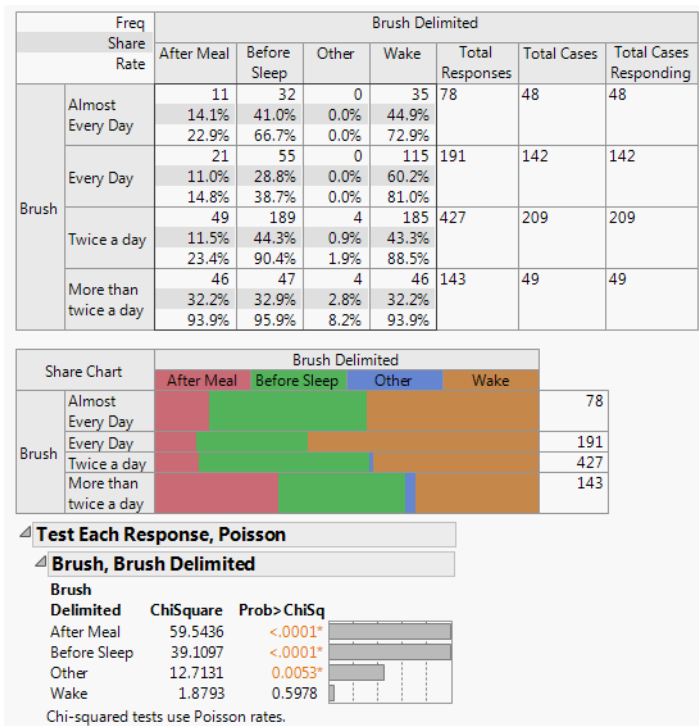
| | Freq<br>Share<br>Rate | Brush Delimited | | | | | | |
|---|---|---|---|---|---|---|---|---|
| | | After Meal | Before Sleep | Other | Wake | Total Responses | Total Cases | Total Cases Responding |
| Brush | Almost Every Day | 11<br>14.1%<br>22.9% | 32<br>41.0%<br>66.7% | 0<br>0.0%<br>0.0% | 35<br>44.9%<br>72.9% | 78 | 48 | 48 |
| | Every Day | 21<br>11.0%<br>14.8% | 55<br>28.8%<br>38.7% | 0<br>0.0%<br>0.0% | 115<br>60.2%<br>81.0% | 191 | 142 | 142 |
| | Twice a day | 49<br>11.5%<br>23.4% | 189<br>44.3%<br>90.4% | 4<br>0.9%<br>1.9% | 185<br>43.3%<br>88.5% | 427 | 209 | 209 |
| | More than twice a day | 46<br>32.2%<br>93.9% | 47<br>32.9%<br>95.9% | 4<br>2.8%<br>8.2% | 46<br>32.2%<br>93.9% | 143 | 49 | 49 |

Share Chart
Brush Delimited
After Meal Before Sleep Other Wake

Brush
Almost Every Day 78
Every Day 191
Twice a day 427
More than twice a day 143

Test Each Response, Poisson

Brush, Brush Delimited

| Brush Delimited | ChiSquare | Prob>ChiSq |
|---|---|---|
| After Meal | 59.5436 | <.0001* |
| Before Sleep | 39.1097 | <.0001* |
| Other | 12.7131 | 0.0053* |
| Wake | 1.8793 | 0.5978 |

Chi-squared tests use Poisson rates.